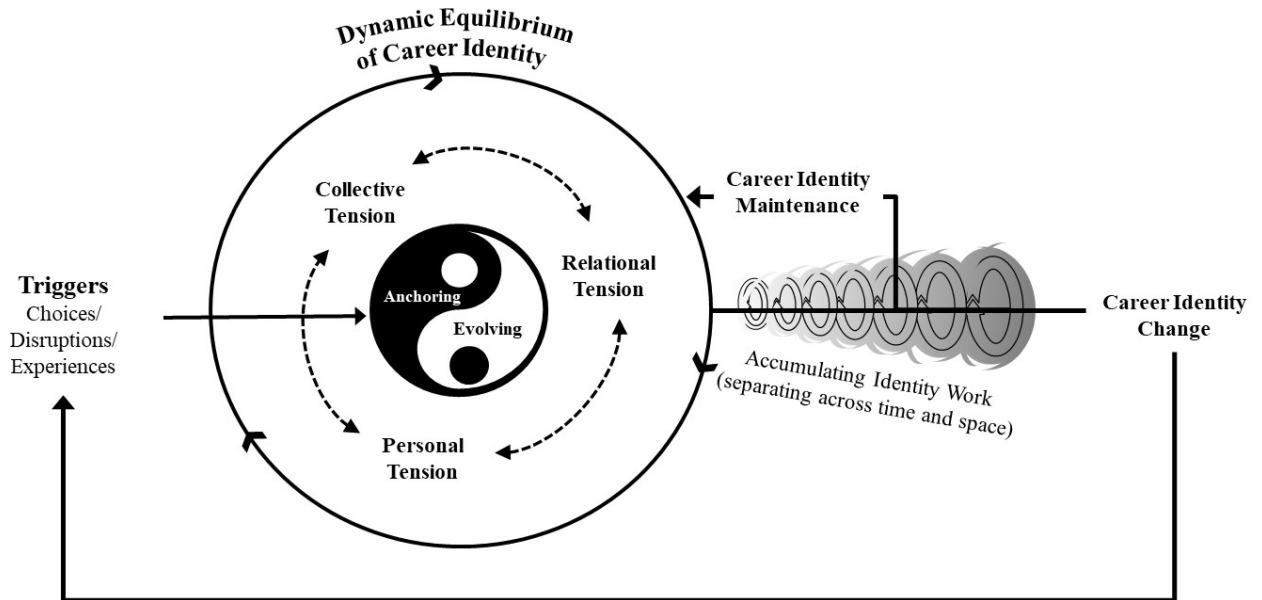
Dynamic Equilibrium of Career Identity

Triggers
Choices/ Disruptions/ Experiences

Collective Tension

Relational Tension

Anchoring

Evolving

Personal Tension

Career Identity Maintenance

Career Identity Change

Accumulating Identity Work (separating across time and space)